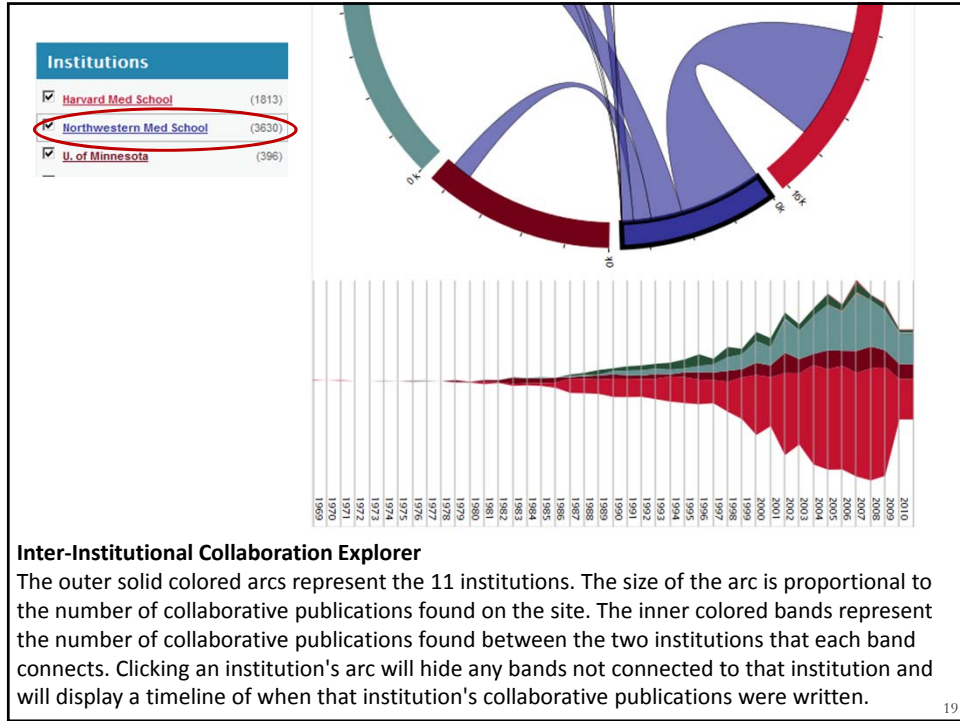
Institutions

Harvard Med School (1813)
Northwestern Med School (3630)
U. of Minnesota (396)

0k
0k
0k
10k

1969
1970
1971
1972
1973
1974
1975
1976
1977
1978
1979
1980
1981
1982
1983
1984
1985
1986
1987
1988
1989
1990
1991
1992
1993
1994
1995
1996
1997
1998
1999
2000
2001
2002
2003
2004
2005
2006
2007
2008
2009
2010

Inter-Institutional Collaboration Explorer

The outer solid colored arcs represent the 11 institutions. The size of the arc is proportional to the number of collaborative publications found on the site. The inner colored bands represent the number of collaborative publications found between the two institutions that each band connects. Clicking an institution's arc will hide any bands not connected to that institution and will display a timeline of when that institution's collaborative publications were written.

19